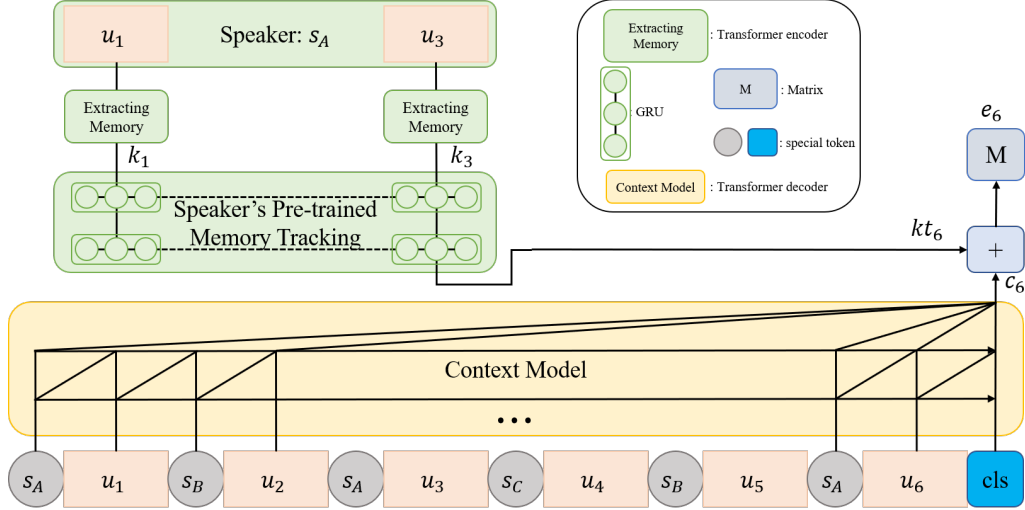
$u_1$ Speaker: $s_A$ $u_3$

Extracting Memory

Extracting Memory

$k_1$

$k_3$

Speaker's Pre-trained Memory Tracking

Extracting Memory : Transformer encoder

GRU

M : Matrix

: special token

Context Model : Transformer decoder

$e_6$

M

$kt_6$

+

$c_6$

Context Model

• • •

$s_A$ $u_1$ $s_B$ $u_2$ $s_A$ $u_3$ $s_C$ $u_4$ $s_B$ $u_5$ $s_A$ $u_6$ cls